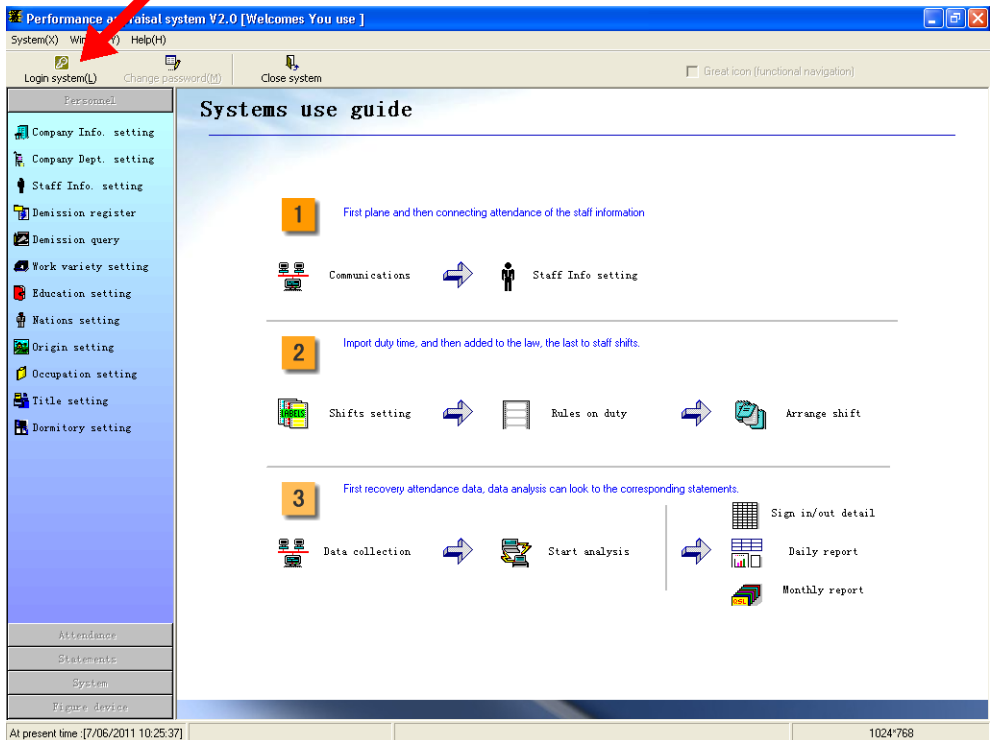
Performance a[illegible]raisal system V2.0 [Welcomes You use ]

System(X) Win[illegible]) Help(H)

Login system(L) Change password(M) Close system

Great icon (functional navigation)

Personnel

Company Info. setting
Company Dept. setting
Staff Info. setting
Demission register
Demission query
Work variety setting
Education setting
Nations setting
Origin setting
Occupation setting
Title setting
Dormitory setting

Attendance
Statements
System
Figure device

Systems use guide

1 First plane and then connecting attendance of the staff information

Communications
Staff Info setting

2 Import duty time, and then added to the law, the last to staff shifts.

Shifts setting
Rules on duty
Arrange shift

3 First recovery attendance data, data analysis can look to the corresponding statements.

Data collection
Start analysis
Sign in/out detail
Daily report
Monthly report

At present time :[7/06/2011 10:25:37]

1024*768